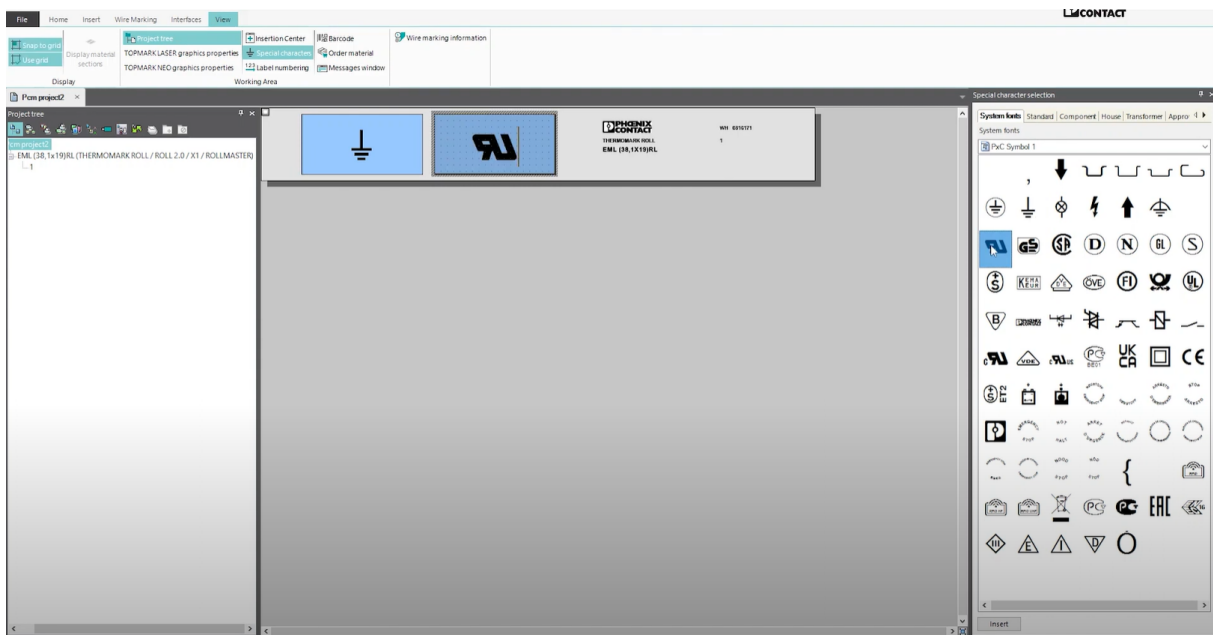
File Home Insert Wire Marking Interfaces View

CONTACT

Snap to grid
Use grid
Display material sections
Display

Project tree
TOPMARK LASER graphics properties
TOPMARK NEO graphics properties
Insertion Center
Special characters
Label numbering
Barcode
Order material
Messages window
Working Area

Wire marking information

Pcm project2 ×

Project tree

Pcm project2
EML (38,1x19)RL (THERMOMARK ROLL / ROLL 2.0 / X1 / ROLLMASTER)
1

PHOENIX CONTACT
THERMOMARK ROLL
EML (38,1X19)RL
WH 0816171
1

Special character selection

System fonts | Standard | Component | House | Transformer | Appro

System fonts

PxC Symbol 1

KEUR
ÖVE
UK CA
CE
EHC

Insert